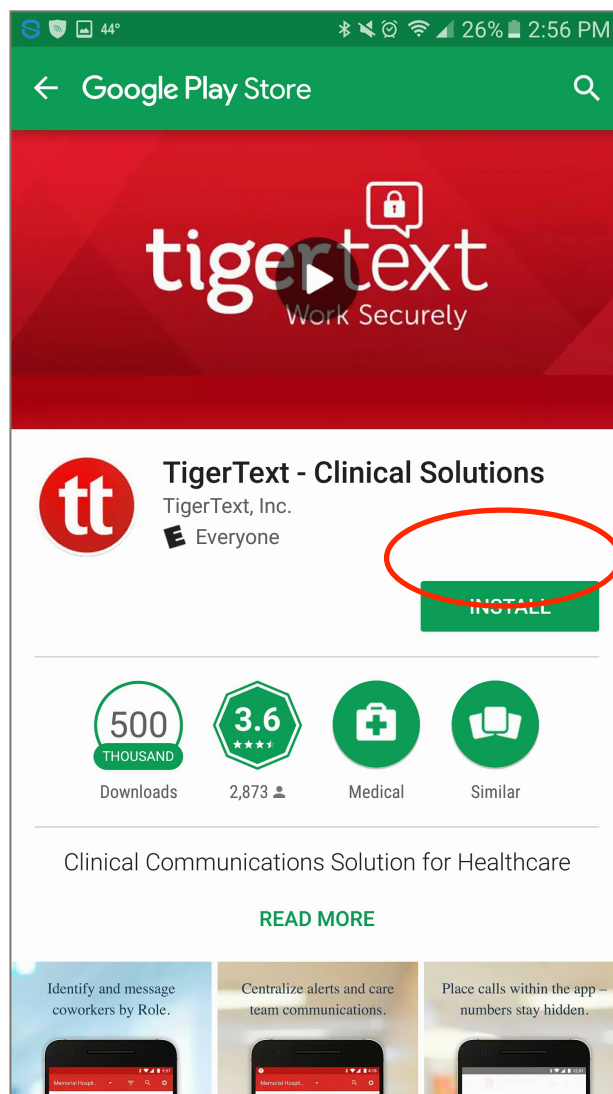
44° 26% 2:56 PM

Google Play Store

tigertext
Work Securely

tt

TigerText - Clinical Solutions
TigerText, Inc.
Everyone

INSTALL

500
THOUSAND
Downloads

3.6
★★★
2,873

Medical

Similar

Clinical Communications Solution for Healthcare

READ MORE

Identify and message coworkers by Role.

Centralize alerts and care team communications.

Place calls within the app – numbers stay hidden.

Memorial Hospit...

Memorial Hospit...